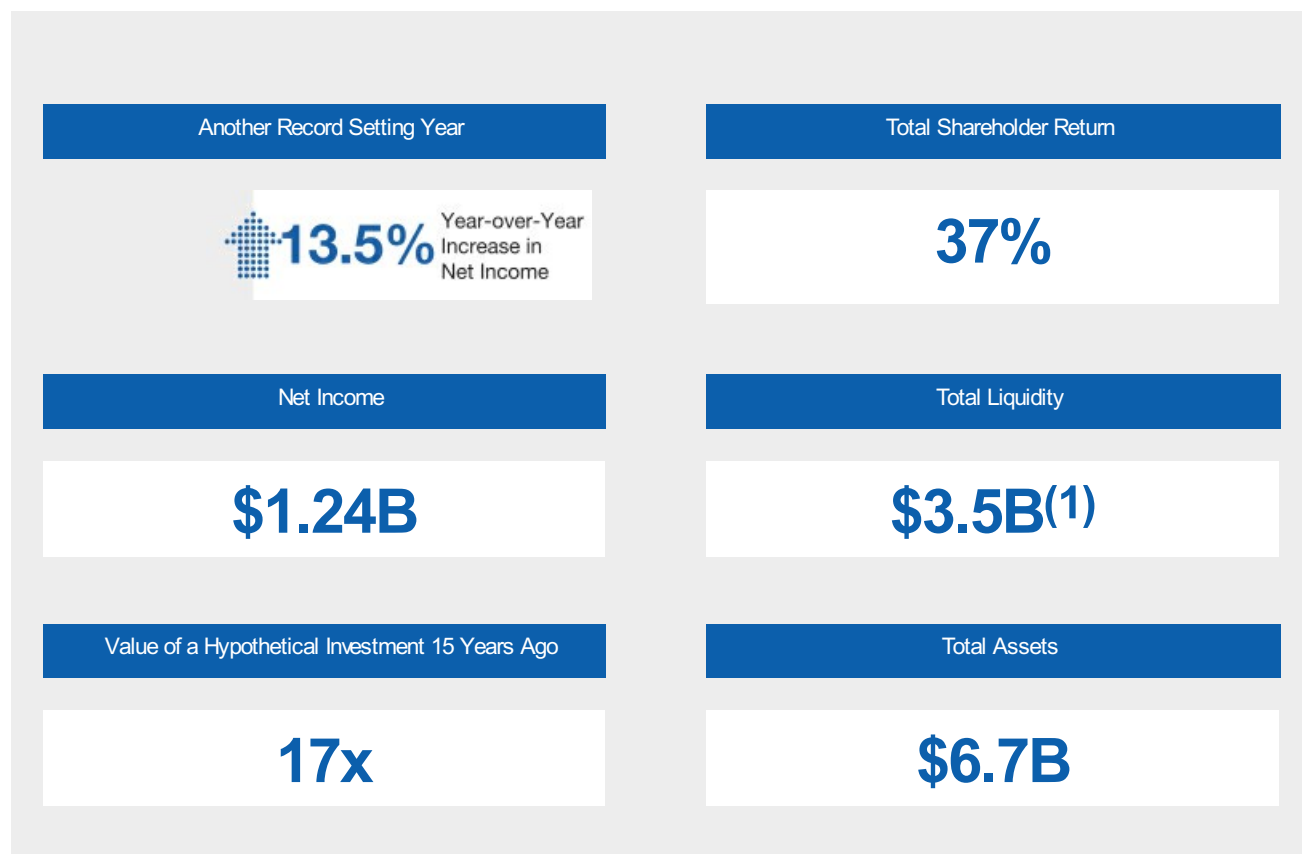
Another Record Setting Year

13.5% Year-over-Year Increase in Net Income

Total Shareholder Return

37%

Net Income

$1.24B

Total Liquidity

$3.5B$^{(1)}$

Value of a Hypothetical Investment 15 Years Ago

17x

Total Assets

$6.7B